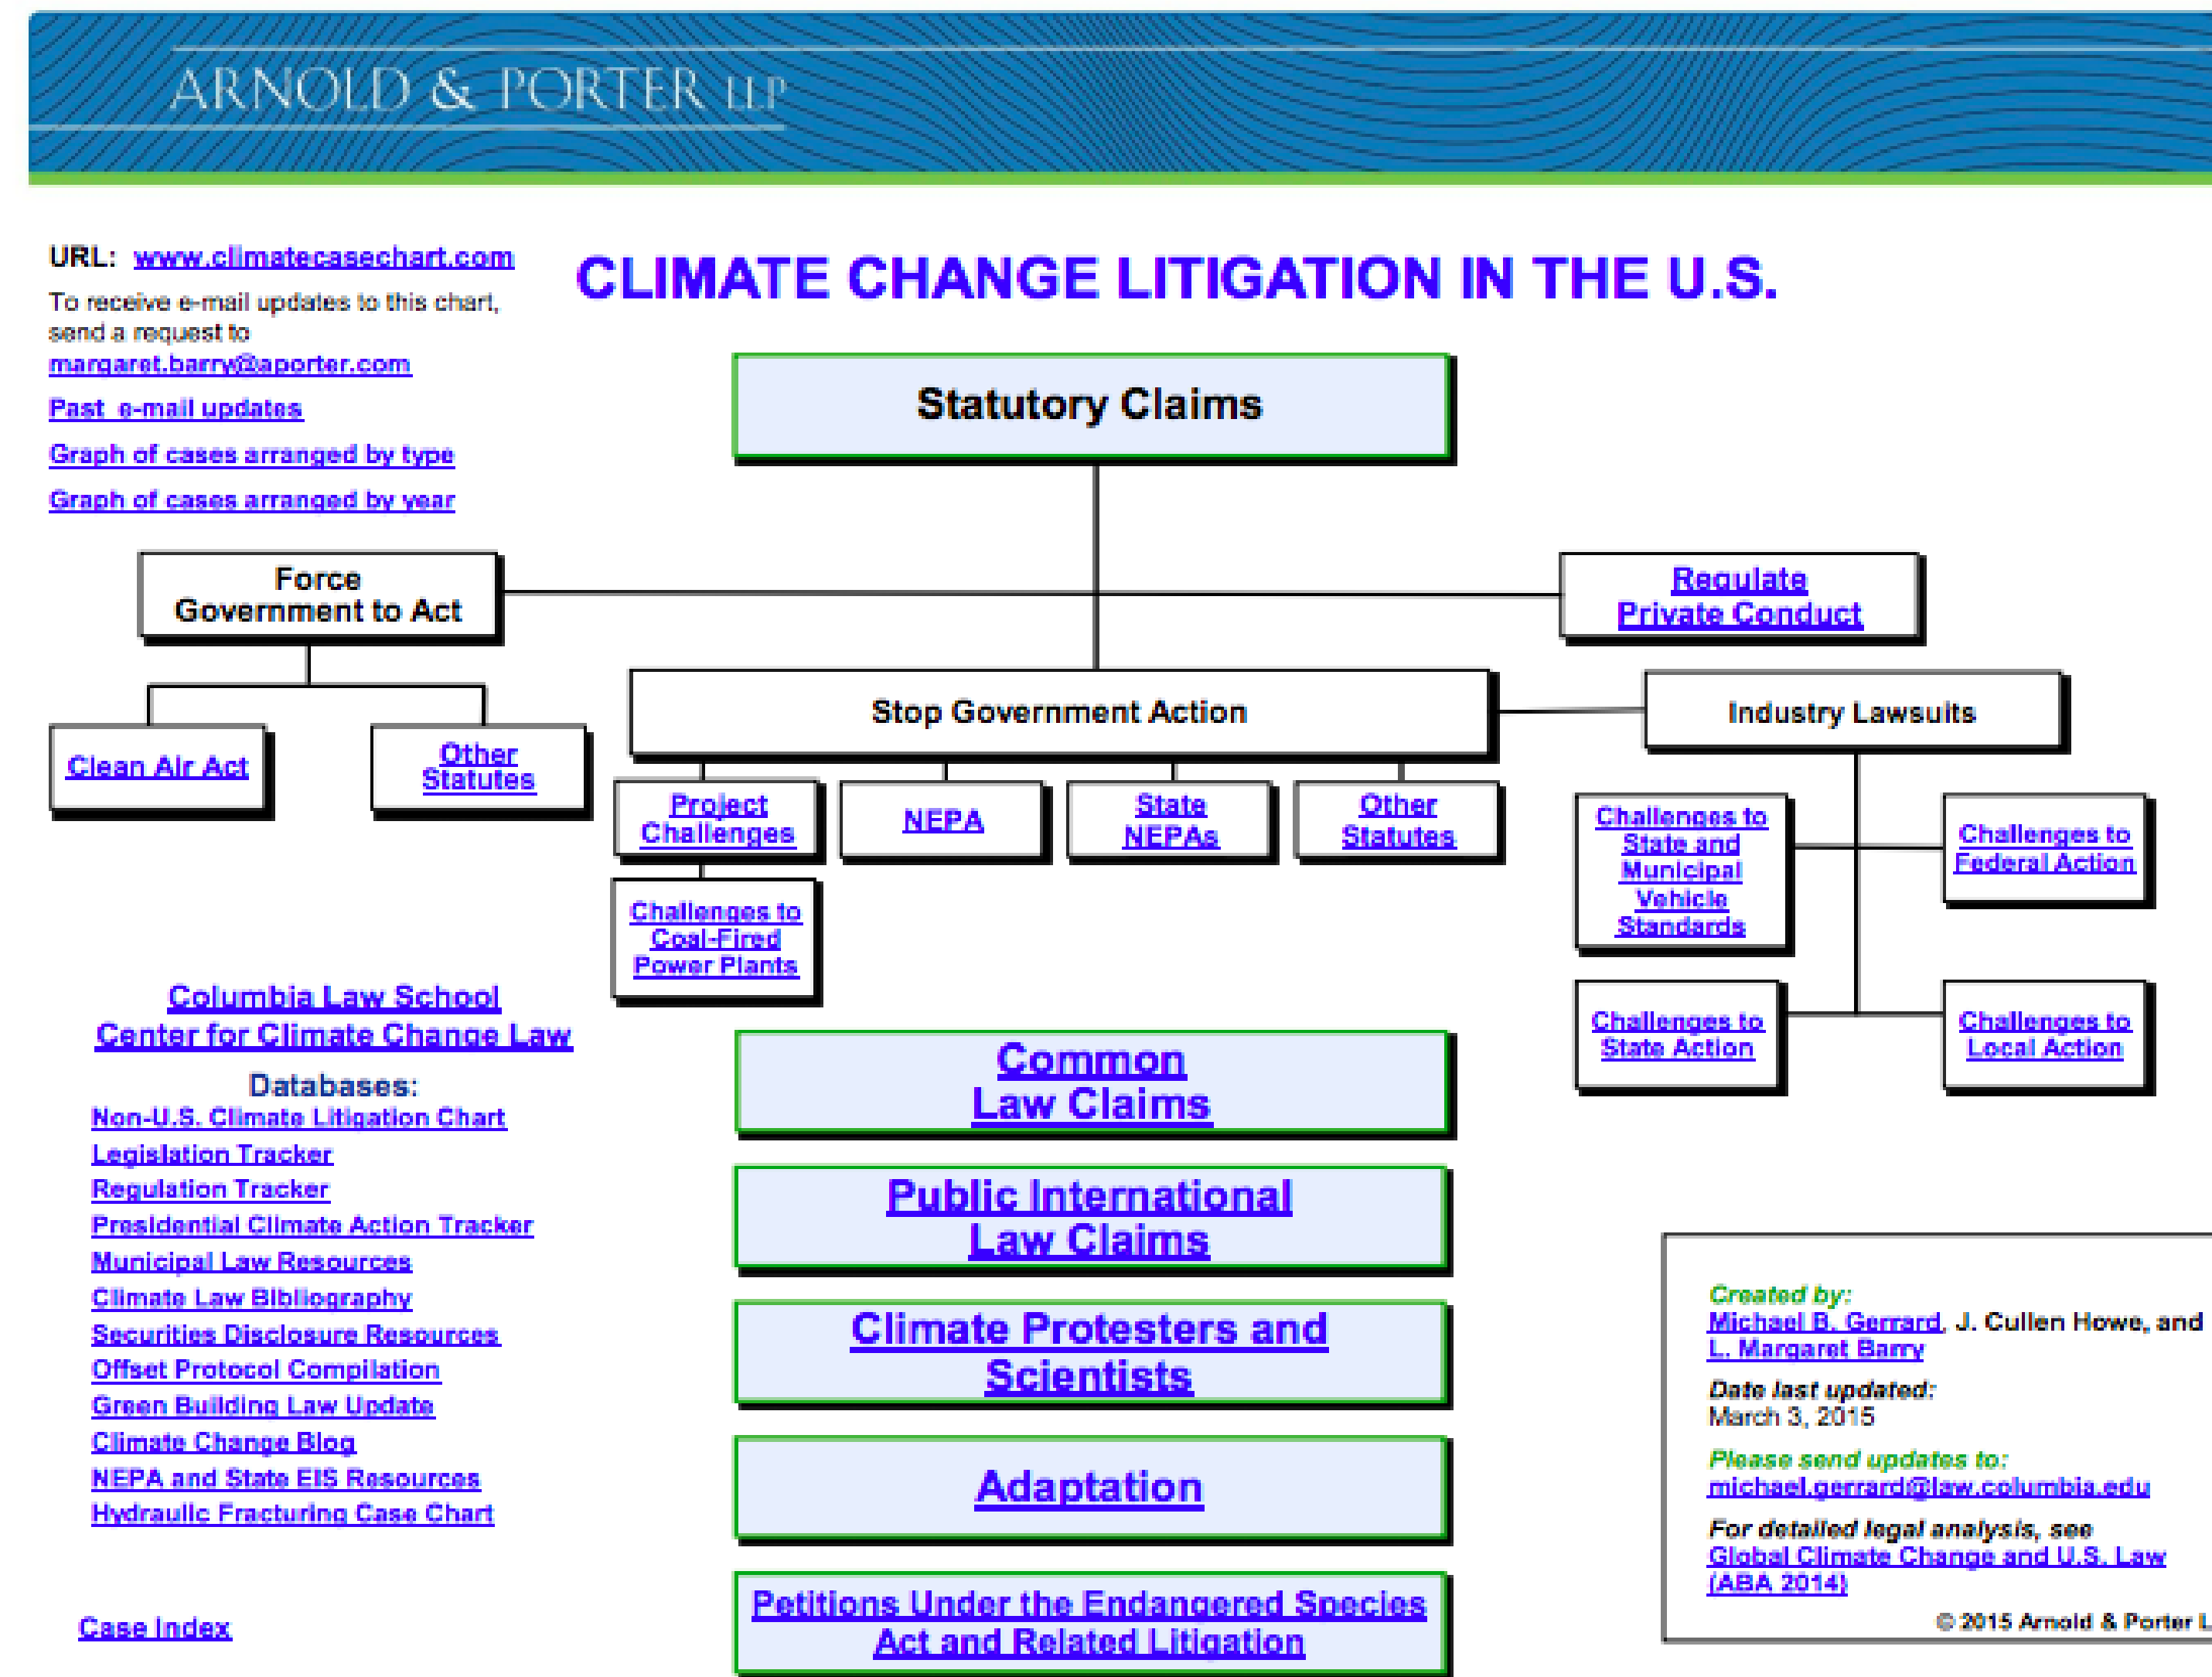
ARNOLD & PORTER LLP

URL: www.climatecasechart.com

To receive e-mail updates to this chart, send a request to margaret.barry@aporter.com

Past e-mail updates

Graph of cases arranged by type

Graph of cases arranged by year

CLIMATE CHANGE LITIGATION IN THE U.S.

Statutory Claims

Force Government to Act

Regulate Private Conduct

Clean Air Act

Other Statutes

Stop Government Action

Industry Lawsuits

Project Challenges

NEPA

State NEPAs

Other Statutes

Challenges to Coal-Fired Power Plants

Challenges to State and Municipal Vehicle Standards

Challenges to Federal Action

Challenges to State Action

Challenges to Local Action

Columbia Law School Center for Climate Change Law

Databases:
Non-U.S. Climate Litigation Chart
Legislation Tracker
Regulation Tracker
Presidential Climate Action Tracker
Municipal Law Resources
Climate Law Bibliography
Securities Disclosure Resources
Offset Protocol Compilation
Green Building Law Update
Climate Change Blog
NEPA and State EIS Resources
Hydraulic Fracturing Case Chart

Case Index

Common Law Claims

Public International Law Claims

Climate Protesters and Scientists

Adaptation

Petitions Under the Endangered Species Act and Related Litigation

Created by:
Michael B. Gerrard, J. Cullen Howe, and L. Margaret Barry

Date last updated:
March 3, 2015

Please send updates to:
michael.gerrard@law.columbia.edu

For detailed legal analysis, see Global Climate Change and U.S. Law (ABA 2014)

© 2015 Arnold & Porter L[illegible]